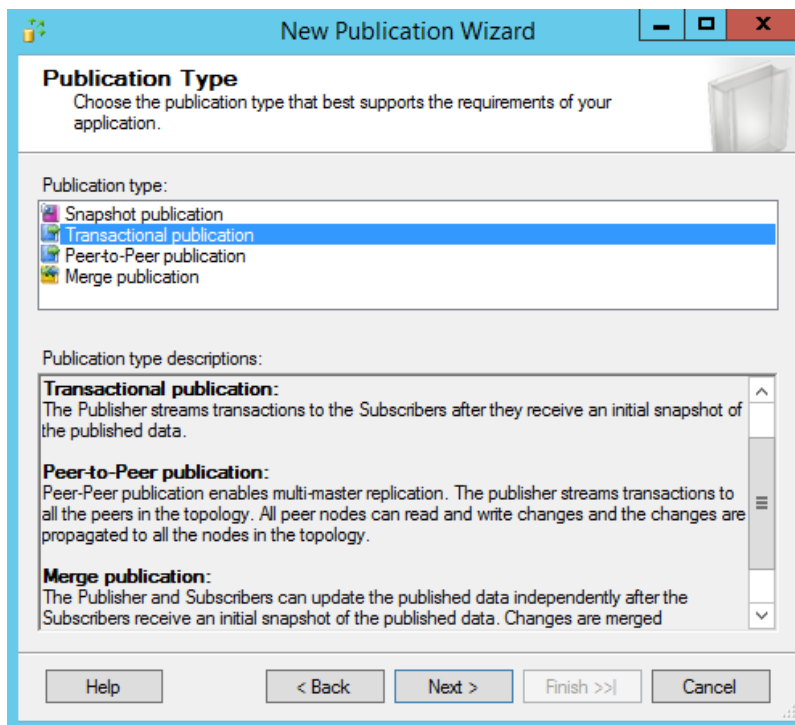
New Publication Wizard

**Publication Type**
Choose the publication type that best supports the requirements of your application.

Publication type:
Snapshot publication
Transactional publication
Peer-to-Peer publication
Merge publication

Publication type descriptions:

**Transactional publication:**
The Publisher streams transactions to the Subscribers after they receive an initial snapshot of the published data.

**Peer-to-Peer publication:**
Peer-Peer publication enables multi-master replication. The publisher streams transactions to all the peers in the topology. All peer nodes can read and write changes and the changes are propagated to all the nodes in the topology.

**Merge publication:**
The Publisher and Subscribers can update the published data independently after the Subscribers receive an initial snapshot of the published data. Changes are merged

Help | < Back | Next > | Finish >>| | Cancel